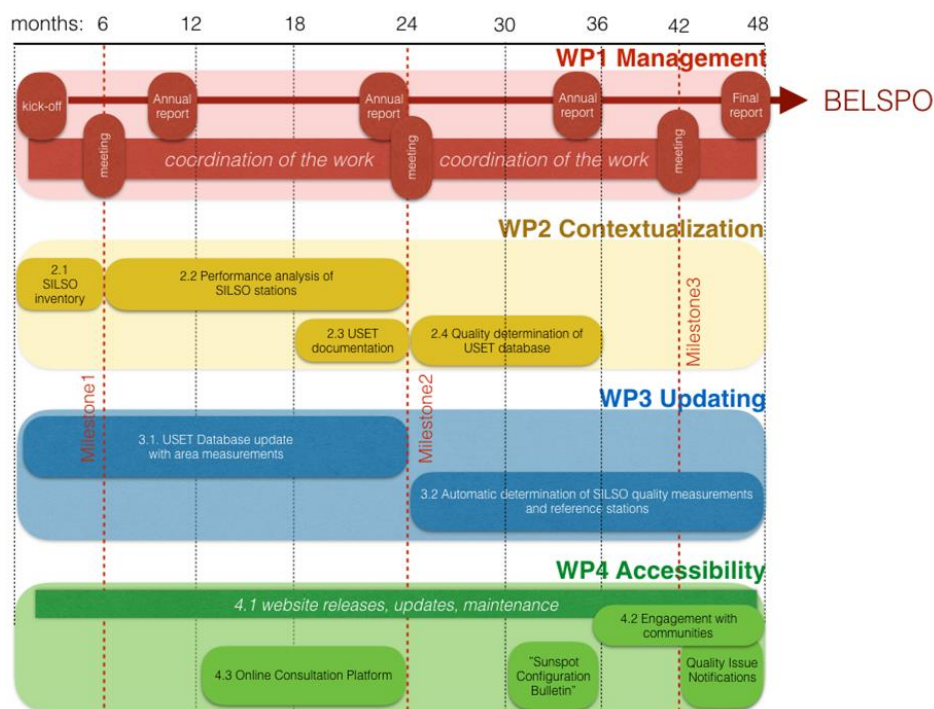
months: 6 12 18 24 30 36 42 48

WP1 Management

kick-off
Annual report
Annual report
Annual report
Final report
BELSPO
meeting
meeting
meeting
coordination of the work
coordination of the work

WP2 Contextualization

2.1 SILSO inventory
2.2 Performance analysis of SILSO stations
2.3 USET documentation
2.4 Quality determination of USET database
Milestone3

Milestone1
Milestone2

WP3 Updating

3.1. USET Database update with area measurements
3.2 Automatic determination of SILSO quality measurements and reference stations

WP4 Accessibility

4.1 website releases, updates, maintenance
4.2 Engagement with communities
4.3 Online Consultation Platform
"Sunspot Configuration Bulletin"
Quality Issue Notifications